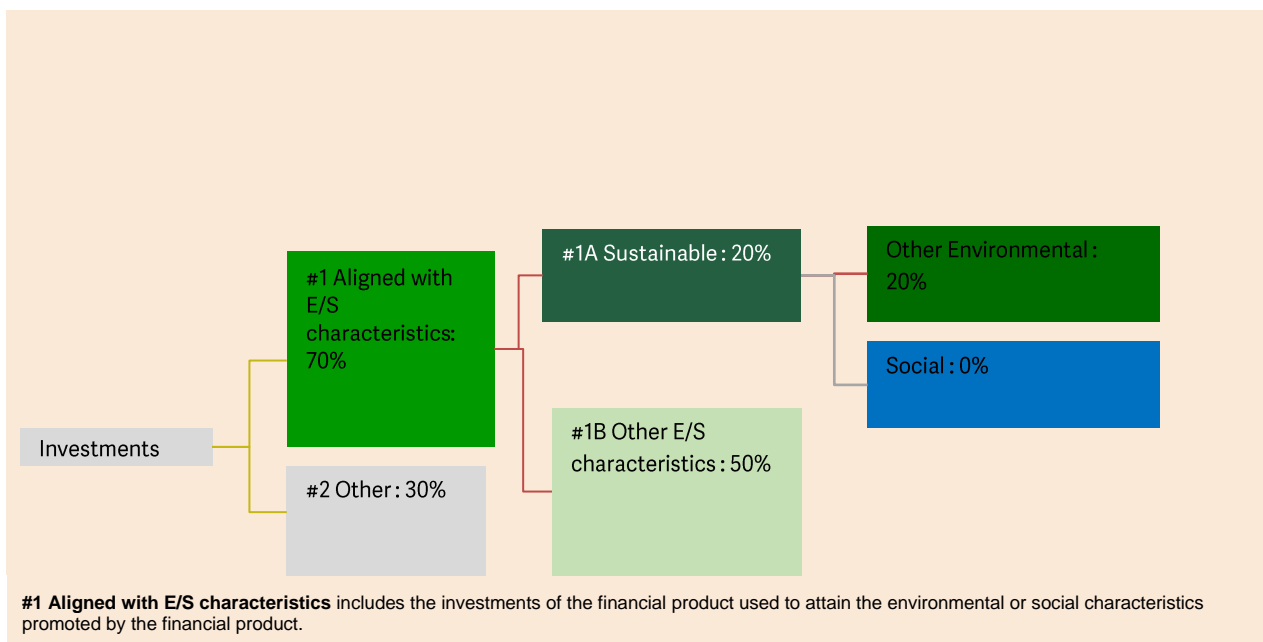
Investments

#1 Aligned with E/S characteristics: 70%

#2 Other : 30%

#1A Sustainable : 20%

#1B Other E/S characteristics : 50%

Other Environmental : 20%

Social : 0%

**#1 Aligned with E/S characteristics** includes the investments of the financial product used to attain the environmental or social characteristics promoted by the financial product.